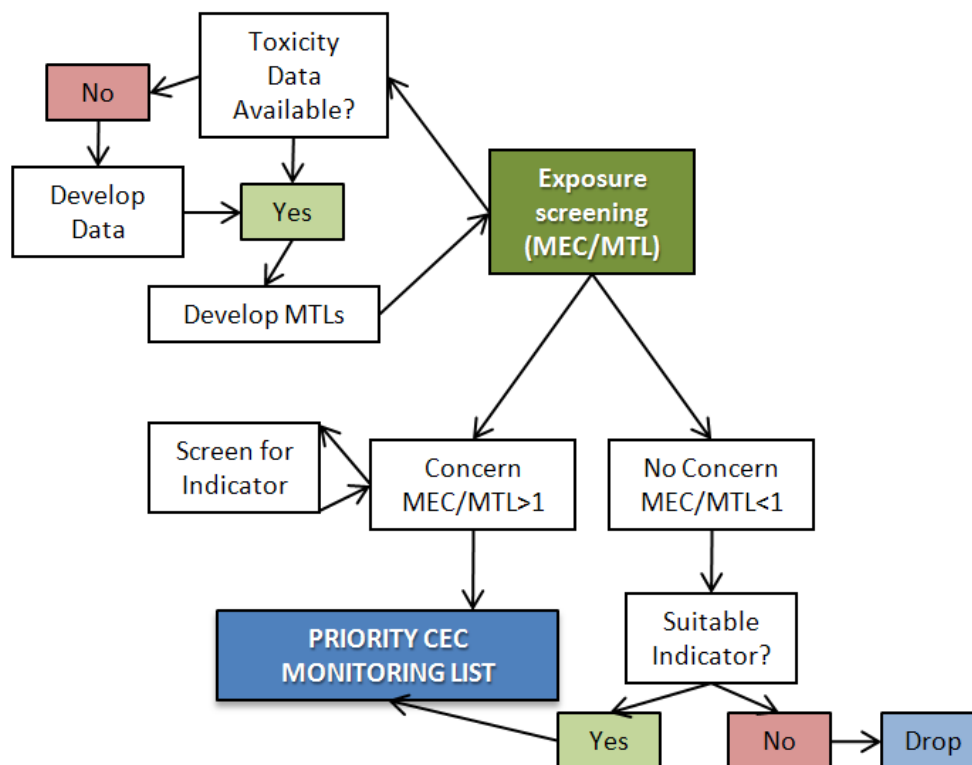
Toxicity Data Available?

No

Develop Data

Yes

Develop MTLs

Exposure screening (MEC/MTL)

Screen for Indicator

Concern MEC/MTL>1

No Concern MEC/MTL<1

PRIORITY CEC MONITORING LIST

Suitable Indicator?

Yes

No

Drop